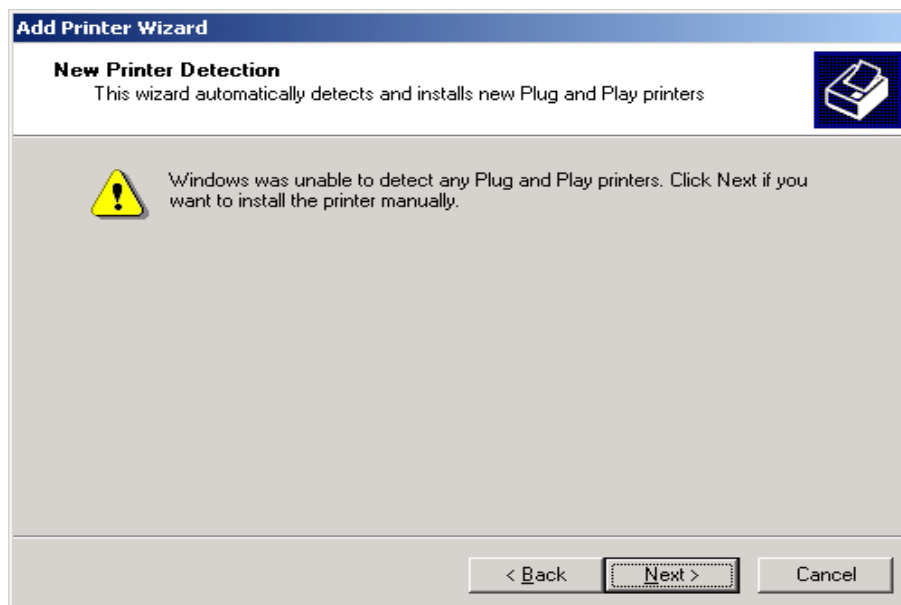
Add Printer Wizard

New Printer Detection
This wizard automatically detects and installs new Plug and Play printers

Windows was unable to detect any Plug and Play printers. Click Next if you want to install the printer manually.

< Back Next > Cancel